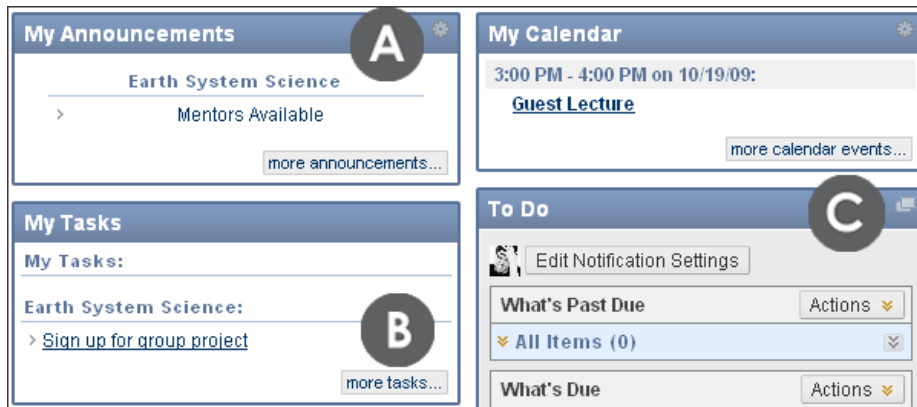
My Announcements A

Earth System Science

› Mentors Available

more announcements...

My Tasks

My Tasks:

Earth System Science:

› Sign up for group project B

more tasks...

My Calendar

3:00 PM - 4:00 PM on 10/19/09:

Guest Lecture

more calendar events...

To Do C

Edit Notification Settings

What's Past Due Actions

All Items (0)

What's Due Actions